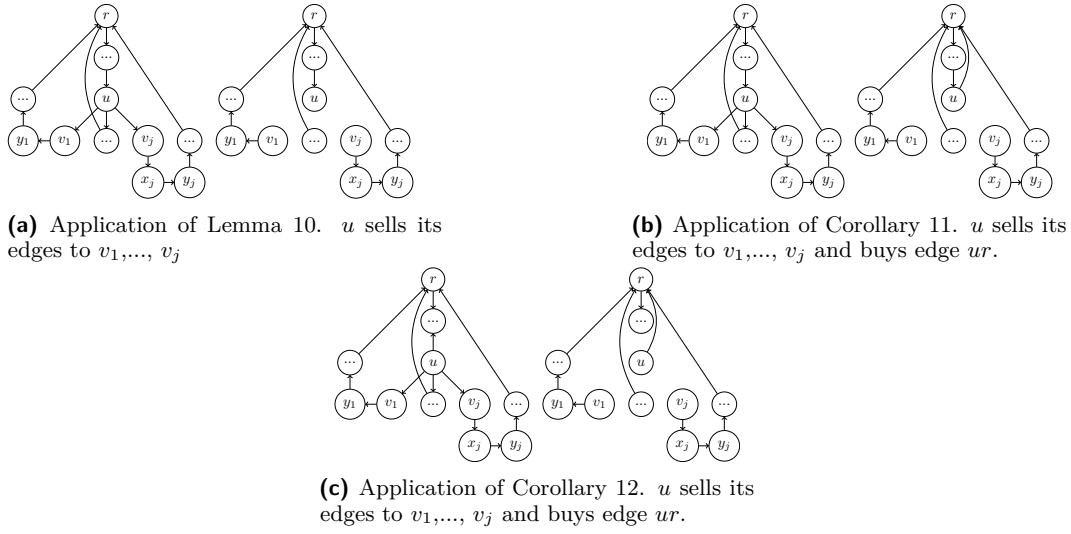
$r$

...

...

$u$

$y_1$ $v_1$ ... $v_j$ ...

$x_j$ $y_j$

$r$

...

... $u$

$y_1$ $v_1$ ... $v_j$ ...

$x_j$ $y_j$

**(a)** Application of Lemma 10. $u$ sells its edges to $v_1$,..., $v_j$

$r$

...

...

$u$

$y_1$ $v_1$ ... $v_j$ ...

$x_j$ $y_j$

$r$

...

... $u$

$y_1$ $v_1$ ... $v_j$ ...

$x_j$ $y_j$

**(b)** Application of Corollary 11. $u$ sells its edges to $v_1$,..., $v_j$ and buys edge $ur$.

$r$

...

...

$u$

$y_1$ $v_1$ ... $v_j$ ...

$x_j$ $y_j$

$r$

...

... $u$

$y_1$ $v_1$ ... $v_j$ ...

$x_j$ $y_j$

**(c)** Application of Corollary 12. $u$ sells its edges to $v_1$,..., $v_j$ and buys edge $ur$.